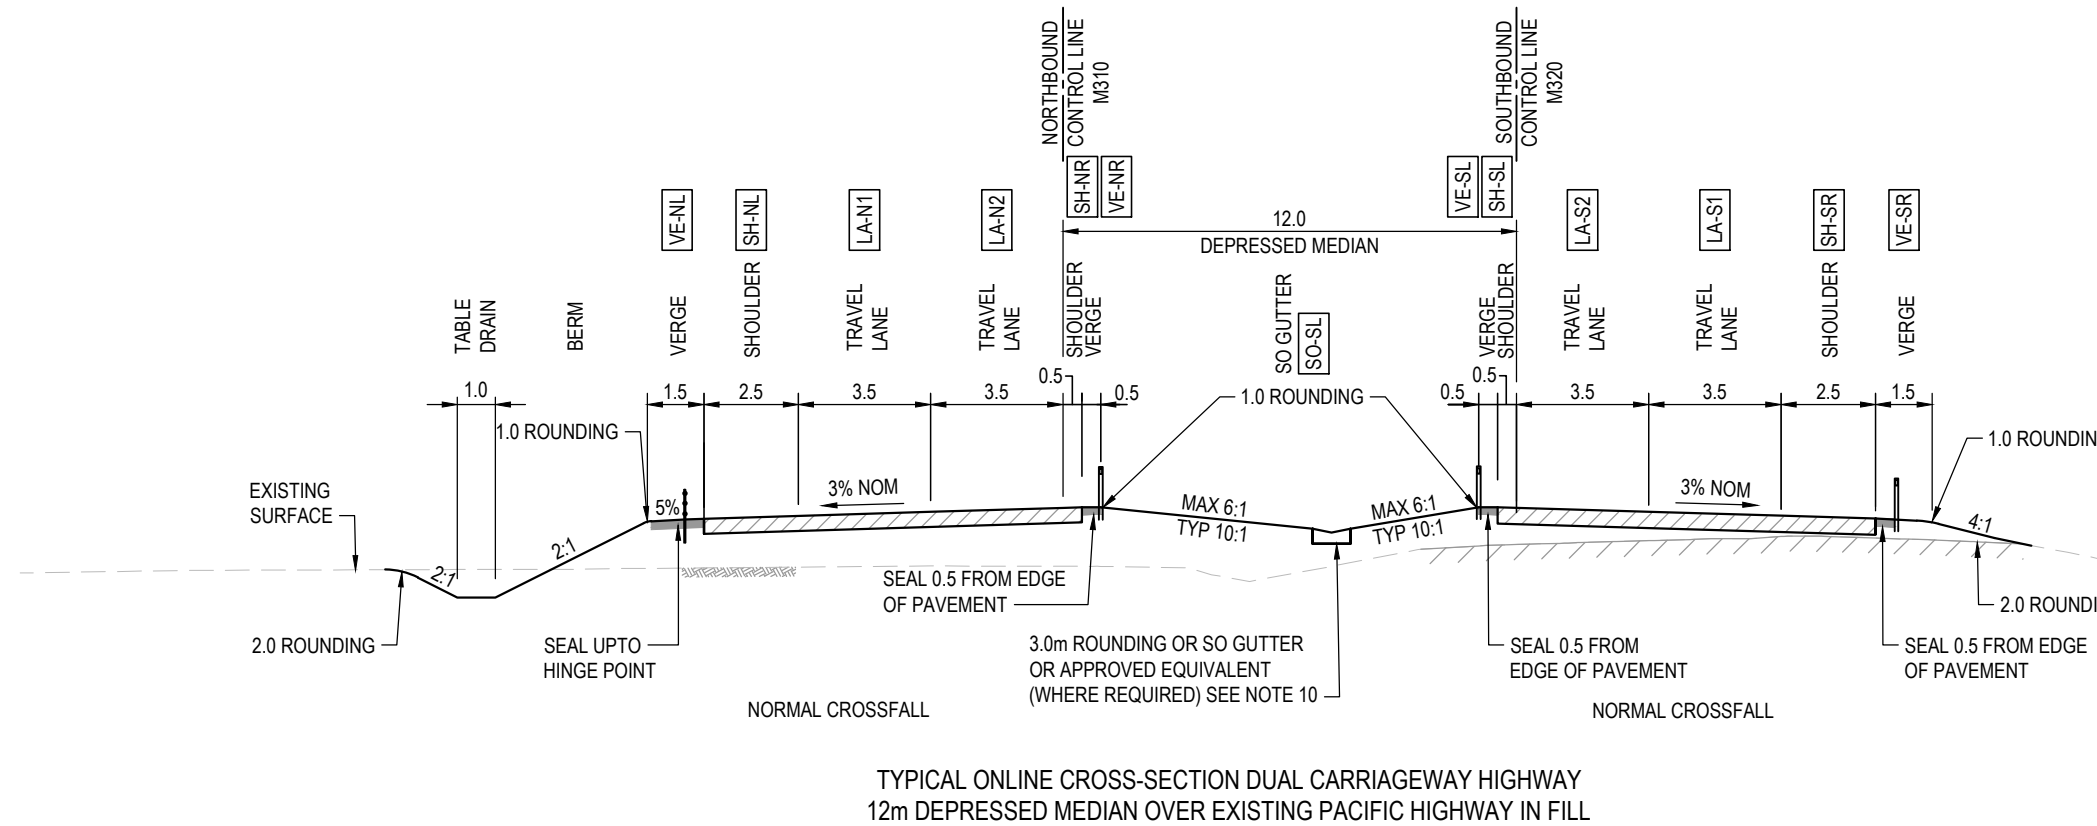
NORTHBOUND CONTROL LINE M310

SOUTHBOUND CONTROL LINE M320

SH-NR VE-NR

VE-SL SH-SL

VE-NL SH-NL LA-N1 LA-N2

12.0
DEPRESSED MEDIAN

LA-S2 LA-S1 SH-SR VE-SR

TABLE DRAIN BERM VERGE SHOULDER TRAVEL LANE TRAVEL LANE SHOULDER VERGE

SO GUTTER SO-SL

VERGE SHOULDER TRAVEL LANE TRAVEL LANE SHOULDER VERGE

1.0 1.5 2.5 3.5 3.5 0.5 0.5

1.0 ROUNDING

0.5 0.5 3.5 3.5 2.5 1.5

1.0 ROUNDING

1.0 ROUNDIN

EXISTING SURFACE

5%

3% NOM

MAX 6:1
TYP 10:1

MAX 6:1
TYP 10:1

3% NOM

4:1

2:1

2:1

2.0 ROUNDING

SEAL UPTO HINGE POINT

SEAL 0.5 FROM EDGE OF PAVEMENT

3.0m ROUNDING OR SO GUTTER OR APPROVED EQUIVALENT (WHERE REQUIRED) SEE NOTE 10

SEAL 0.5 FROM EDGE OF PAVEMENT

SEAL 0.5 FROM EDGE OF PAVEMENT

2.0 ROUNDI

NORMAL CROSSFALL

NORMAL CROSSFALL

TYPICAL ONLINE CROSS-SECTION DUAL CARRIAGEWAY HIGHWAY
12m DEPRESSED MEDIAN OVER EXISTING PACIFIC HIGHWAY IN FILL